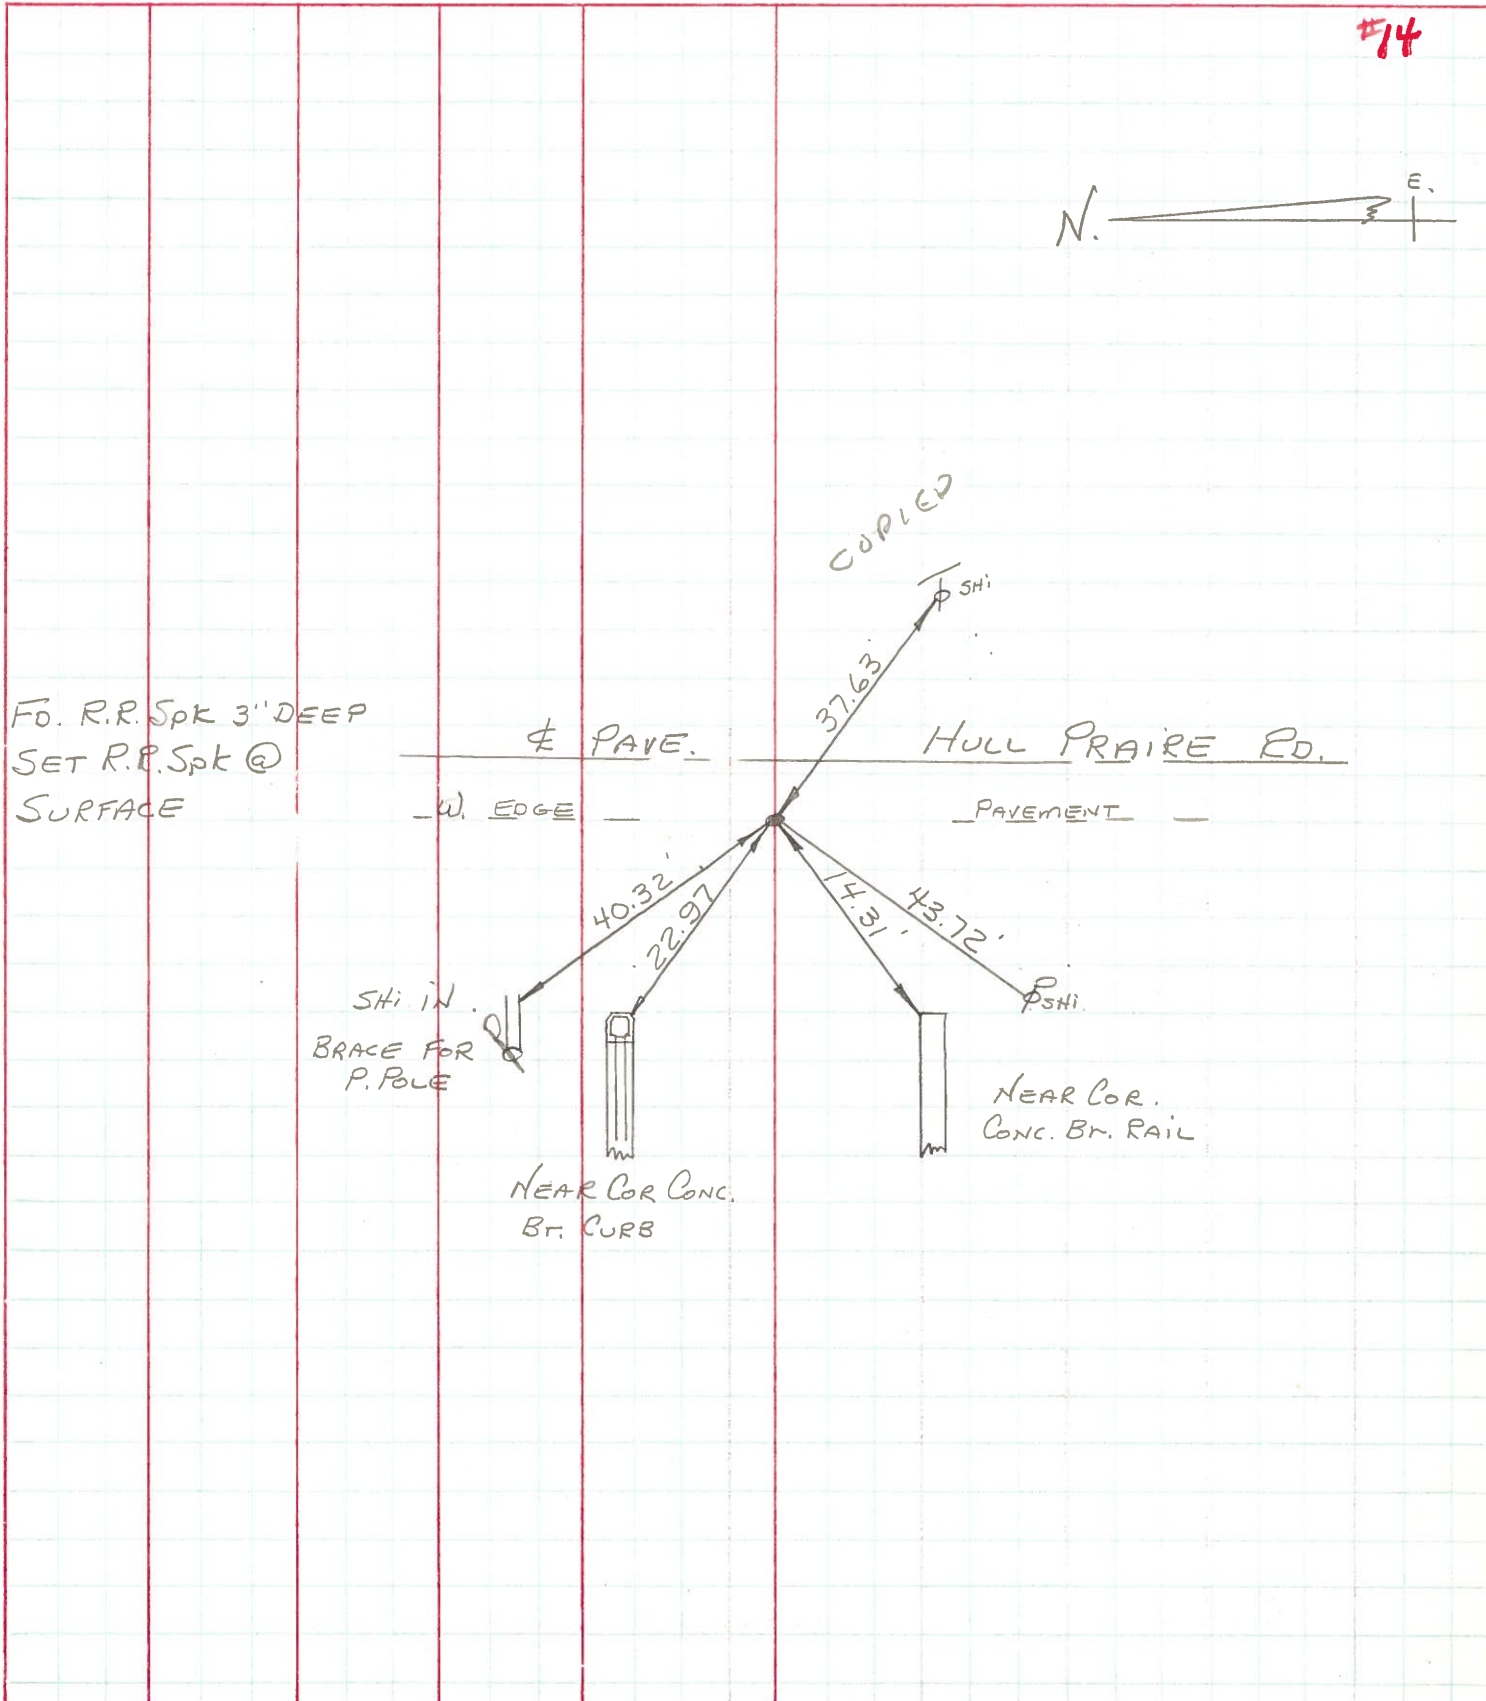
#14

E.

N.

COPIED

SHi

37.63'

FD. R.R. Spk 3" DEEP
SET R.R. Spk @
SURFACE

℄ PAVE. HULL PRAIRE RD.

W. EDGE PAVEMENT

40.32'

22.97

14.31'

43.72'

SHi IN

BRACE FOR P. POLE

SHi

NEAR COR CONC. BR. CURB

NEAR COR. CONC. BR. RAIL